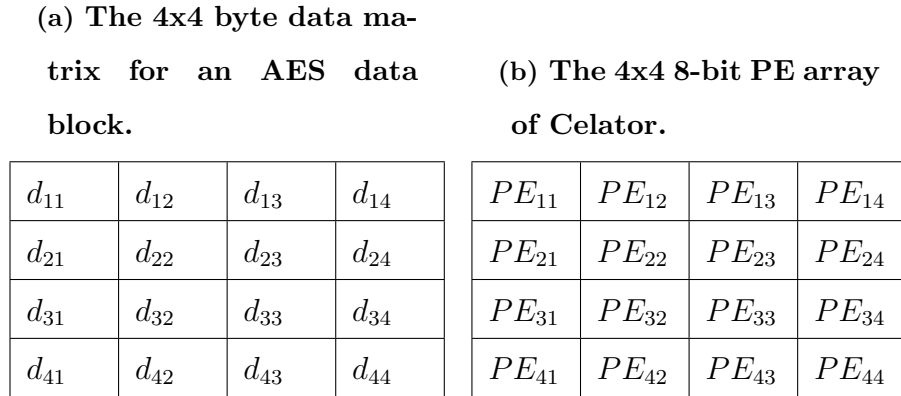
(a) The 4x4 byte data matrix for an AES data block.

| $d_{11}$ | $d_{12}$ | $d_{13}$ | $d_{14}$ |
|---|---|---|---|
| $d_{21}$ | $d_{22}$ | $d_{23}$ | $d_{24}$ |
| $d_{31}$ | $d_{32}$ | $d_{33}$ | $d_{34}$ |
| $d_{41}$ | $d_{42}$ | $d_{43}$ | $d_{44}$ |

(b) The 4x4 8-bit PE array of Celator.

| $PE_{11}$ | $PE_{12}$ | $PE_{13}$ | $PE_{14}$ |
|---|---|---|---|
| $PE_{21}$ | $PE_{22}$ | $PE_{23}$ | $PE_{24}$ |
| $PE_{31}$ | $PE_{32}$ | $PE_{33}$ | $PE_{34}$ |
| $PE_{41}$ | $PE_{42}$ | $PE_{43}$ | $PE_{44}$ |